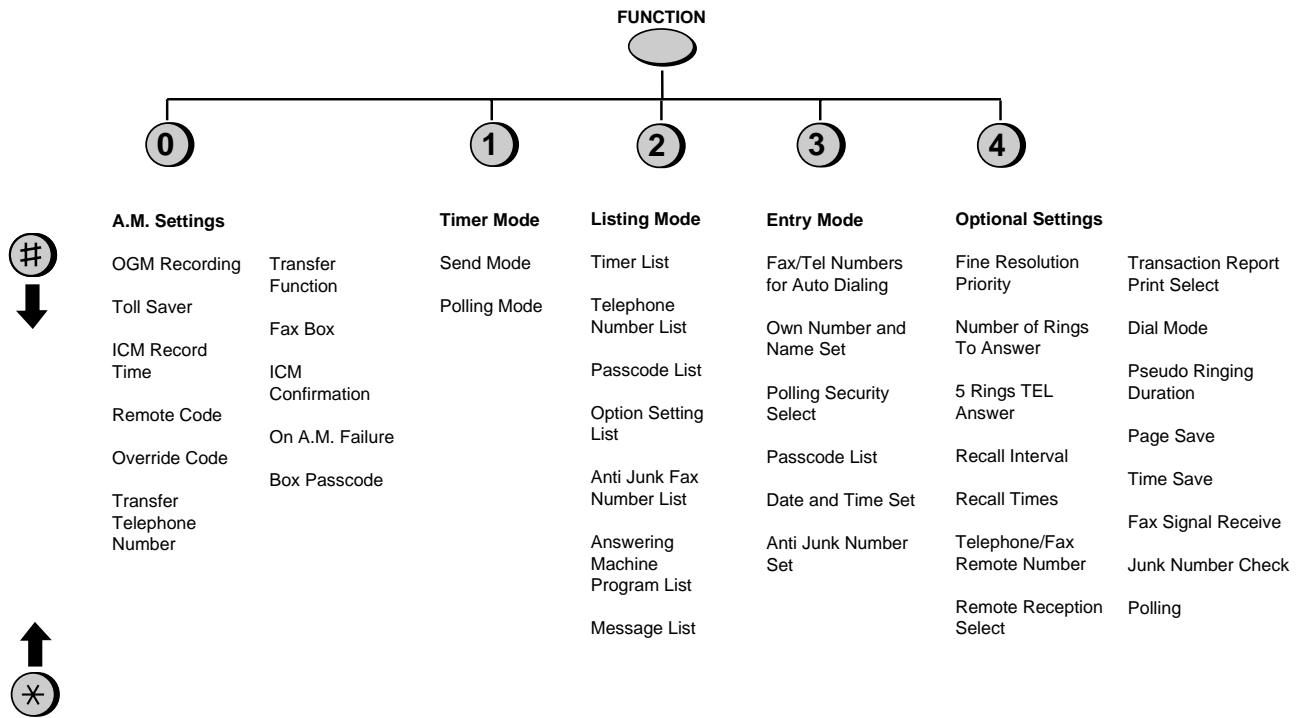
FUNCTION

0

1

2

3

4

#

A.M. Settings

OGM Recording

Toll Saver

ICM Record Time

Remote Code

Override Code

Transfer Telephone Number

Transfer Function

Fax Box

ICM Confirmation

On A.M. Failure

Box Passcode

Timer Mode

Send Mode

Polling Mode

Listing Mode

Timer List

Telephone Number List

Passcode List

Option Setting List

Anti Junk Fax Number List

Answering Machine Program List

Message List

Entry Mode

Fax/Tel Numbers for Auto Dialing

Own Number and Name Set

Polling Security Select

Passcode List

Date and Time Set

Anti Junk Number Set

Optional Settings

Fine Resolution Priority

Number of Rings To Answer

5 Rings TEL Answer

Recall Interval

Recall Times

Telephone/Fax Remote Number

Remote Reception Select

Transaction Report Print Select

Dial Mode

Pseudo Ringing Duration

Page Save

Time Save

Fax Signal Receive

Junk Number Check

Polling

*